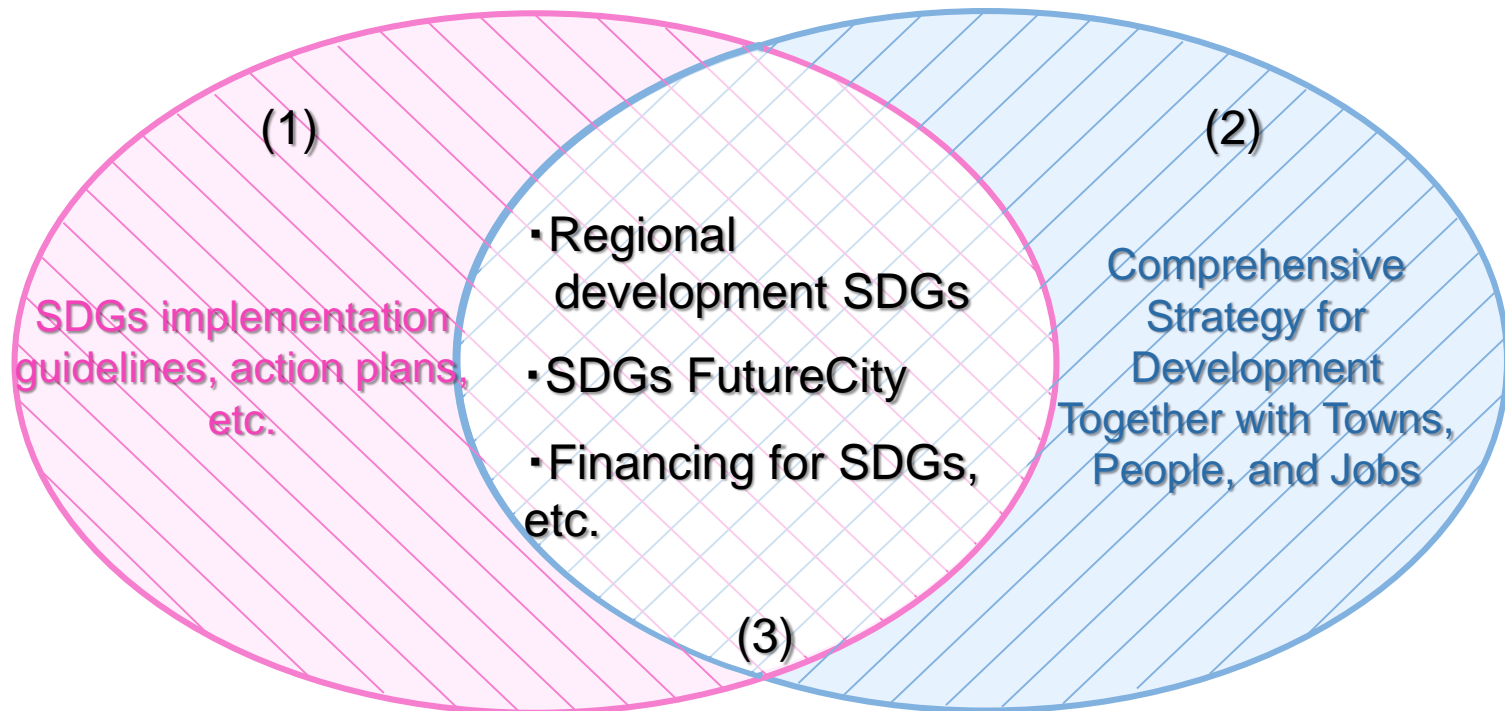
(1)

SDGs implementation guidelines, action plans, etc.

・Regional development SDGs

・SDGs FutureCity

・Financing for SDGs, etc.

(2)

Comprehensive Strategy for Development Together with Towns, People, and Jobs

(3)